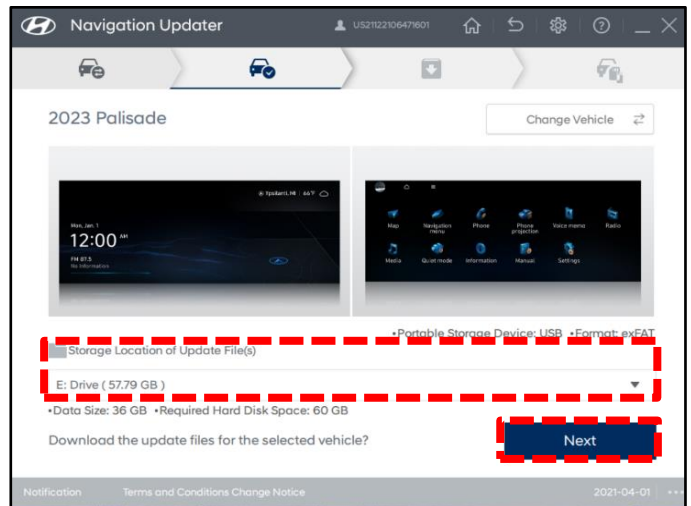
Navigation Updater

US21122106471601

2023 Palisade

Change Vehicle

Ypsilanti, MI | 66°F

Mon, Jan. 1

12:00 AM

FM 87.5

No Information

Map

Navigation menu

Phone

Phone projection

Voice memo

Radio

Media

Quiet mode

Information

Manual

Settings

•Portable Storage Device: USB •Format: exFAT

Storage Location of Update File(s)

E: Drive ( 57.79 GB )

•Data Size: 36 GB •Required Hard Disk Space: 60 GB

Download the update files for the selected vehicle?

Next

Notification

Terms and Conditions Change Notice

2021-04-01